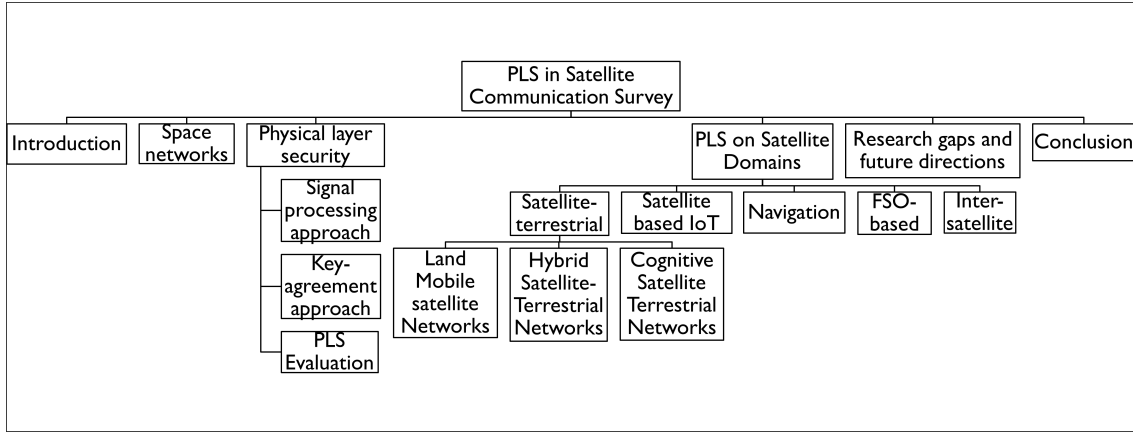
PLS in Satellite Communication Survey

Introduction

Space networks

Physical layer security

Signal processing approach

Key-agreement approach

PLS Evaluation

PLS on Satellite Domains

Satellite-terrestrial

Land Mobile satellite Networks

Hybrid Satellite-Terrestrial Networks

Cognitive Satellite Terrestrial Networks

Satellite based IoT

Navigation

Research gaps and future directions

FSO-based

Inter-satellite

Conclusion